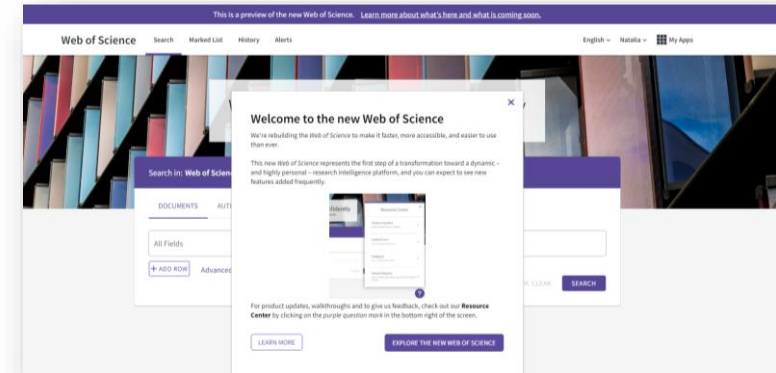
This is a preview of the new Web of Science. Learn more about what's here and what is coming soon.

Web of Science Search Marked List History Alerts English Natalia My Apps

Search in: Web of Scienc

DOCUMENTS AUT

All Fields

+ ADD ROW Advanced

CLEAR SEARCH

×

Welcome to the new Web of Science

We're rebuilding the Web of Science to make it faster, more accessible, and easier to use than ever.

This new Web of Science represents the first step of a transformation toward a dynamic – and highly personal – research intelligence platform, and you can expect to see new features added frequently.

Resource Center

For product updates, walkthroughs and to give us feedback, check out our Resource Center by clicking on the purple question mark in the bottom right of the screen.

LEARN MORE

EXPLORE THE NEW WEB OF SCIENCE